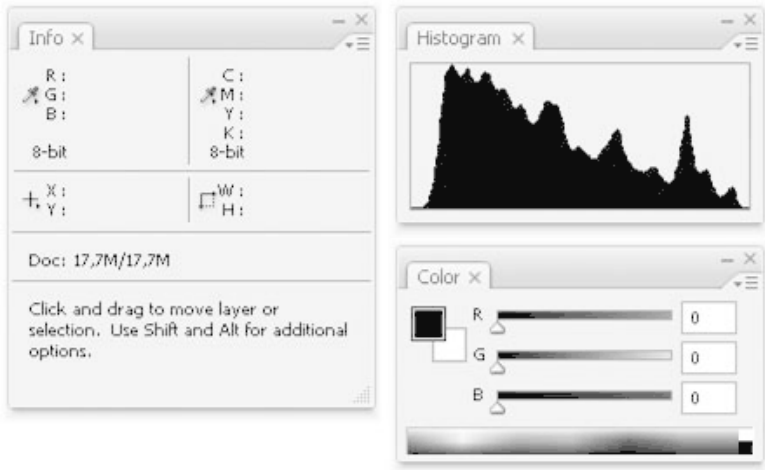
Info ×

R :
G :
B :

8-bit

C :
M :
Y :
K :

8-bit

X :
Y :

W :
H :

Doc: 17,7M/17,7M

Click and drag to move layer or selection. Use Shift and Alt for additional options.

Histogram ×

Color ×

R
0

G
0

B
0